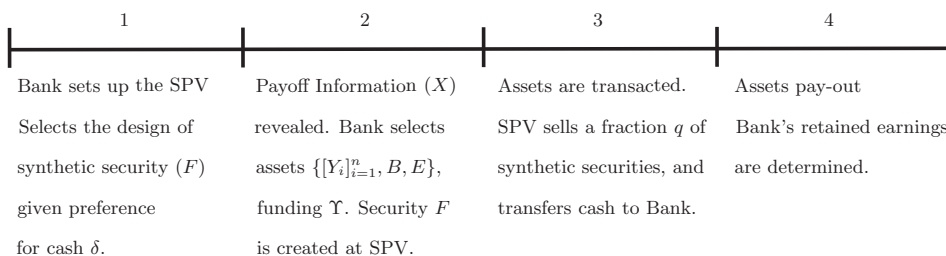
1

Bank sets up the SPV Selects the design of synthetic security $(F)$ given preference for cash $\delta$.

2

Payoff Information $(X)$ revealed. Bank selects assets $\{[Y_i]_{i=1}^n, B, E\}$, funding $\Upsilon$. Security $F$ is created at SPV.

3

Assets are transacted. SPV sells a fraction $q$ of synthetic securities, and transfers cash to Bank.

4

Assets pay-out Bank's retained earnings are determined.